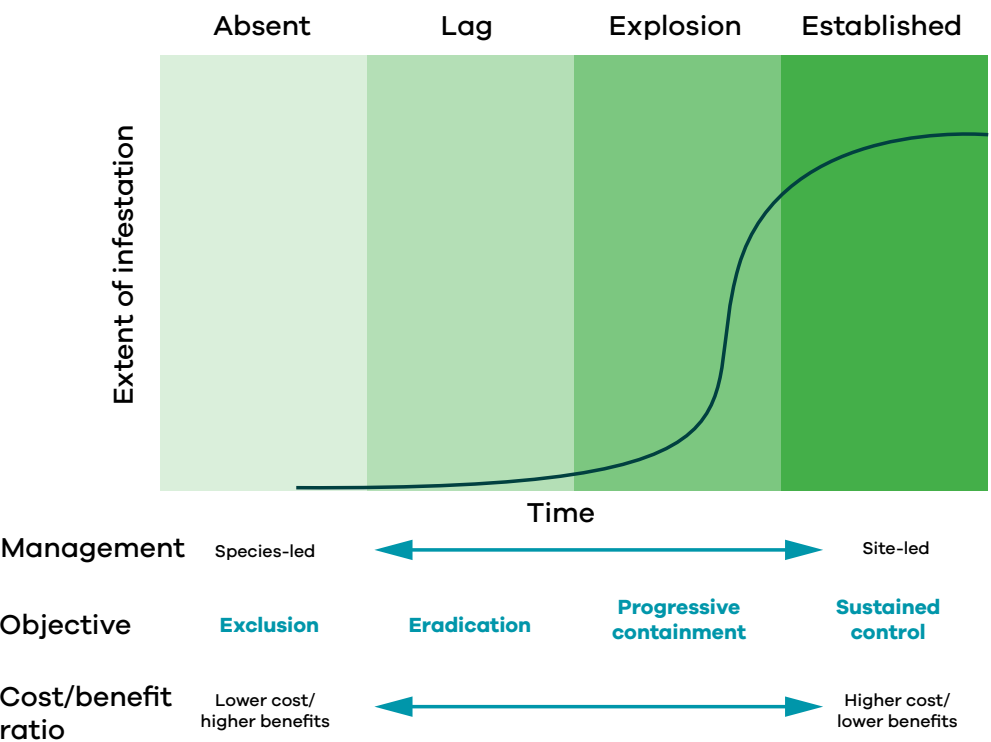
Absent Lag Explosion Established

Extent of infestation

Time

Management Species-led Site-led

Objective Exclusion Eradication Progressive containment Sustained control

Cost/benefit ratio Lower cost/ higher benefits Higher cost/ lower benefits